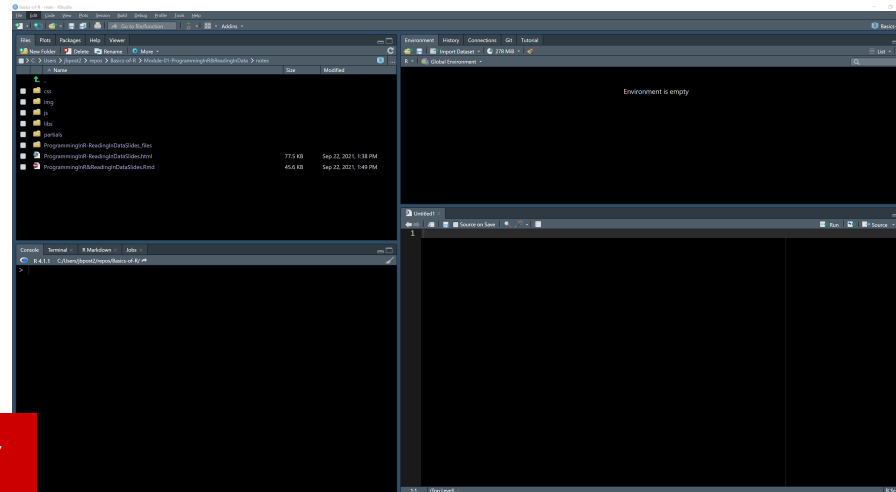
Basics-of-R - main - RStudio

File Edit Code View Plots Session Build Debug Profile Tools Help

Go to file/function Addins

Basics-

Files Plots Packages Help Viewer

New Folder Delete Rename More

C: > Users > jfpost2 > repos > Basics-of-R > Module-01-ProgramminginR8ReadingInData > notes

Name Size Modified

..

css

img

js

libs

partials

ProgramminginR-ReadingInDataSlides_files

ProgramminginR-ReadingInDataSlides.html 77.5 KB Sep 22, 2021, 1:38 PM

ProgramminginR&ReadingInDataSlides.Rmd 45.6 KB Sep 22, 2021, 1:49 PM

Environment History Connections Git Tutorial

Import Dataset 278 MiB

R Global Environment

List

Environment is empty

Console Terminal R Markdown Jobs

R 4.1.1 · C:/Users/jbpost2/repos/Basics-of-R/

>

Untitled1

Source on Save

Run Source

1

1:1 (Top Level)

R S